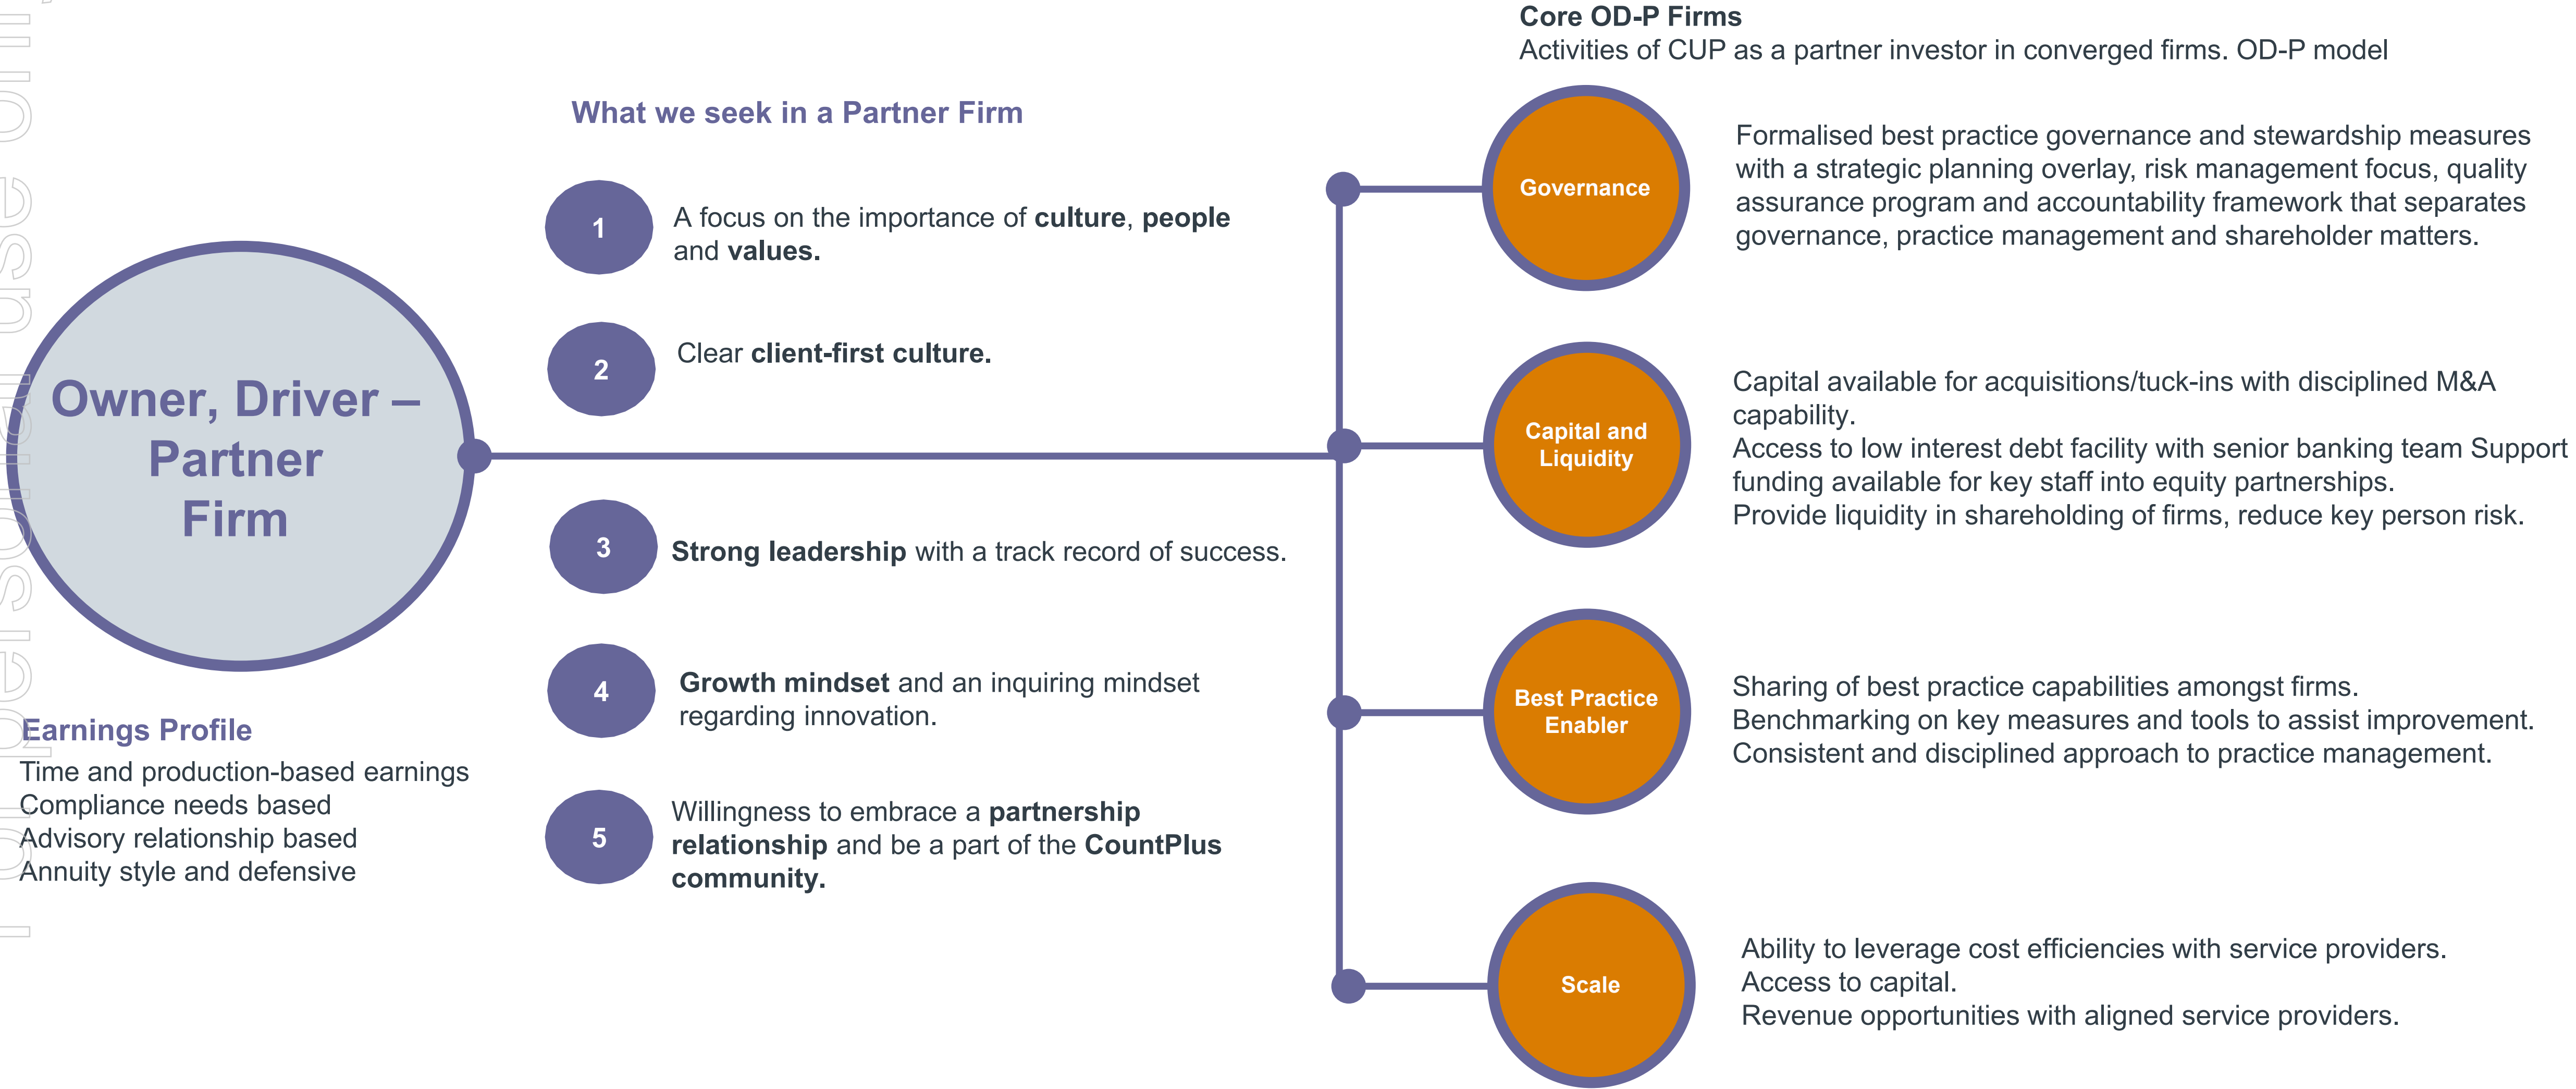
Owner, Driver – Partner Firm

Earnings Profile
Time and production-based earnings
Compliance needs based
Advisory relationship based
Annuity style and defensive

What we seek in a Partner Firm

1 A focus on the importance of **culture**, **people** and **values.**

2 Clear **client-first culture.**

3 **Strong leadership** with a track record of success.

4 **Growth mindset** and an inquiring mindset regarding innovation.

5 Willingness to embrace a **partnership relationship** and be a part of the **CountPlus community.**

Core OD-P Firms
Activities of CUP as a partner investor in converged firms. OD-P model

Governance
Formalised best practice governance and stewardship measures with a strategic planning overlay, risk management focus, quality assurance program and accountability framework that separates governance, practice management and shareholder matters.

Capital and Liquidity
Capital available for acquisitions/tuck-ins with disciplined M&A capability.
Access to low interest debt facility with senior banking team Support funding available for key staff into equity partnerships.
Provide liquidity in shareholding of firms, reduce key person risk.

Best Practice Enabler
Sharing of best practice capabilities amongst firms.
Benchmarking on key measures and tools to assist improvement.
Consistent and disciplined approach to practice management.

Scale
Ability to leverage cost efficiencies with service providers.
Access to capital.
Revenue opportunities with aligned service providers.